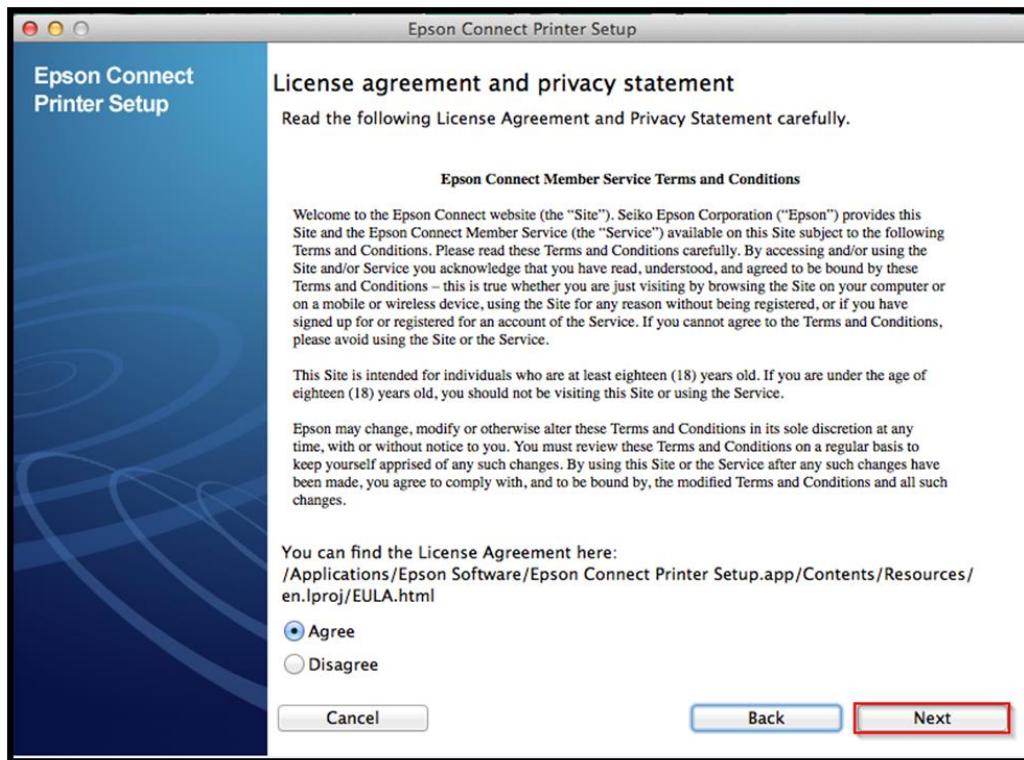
Epson Connect Printer Setup

Epson Connect Printer Setup

License agreement and privacy statement

Read the following License Agreement and Privacy Statement carefully.

Epson Connect Member Service Terms and Conditions

Welcome to the Epson Connect website (the "Site"). Seiko Epson Corporation ("Epson") provides this Site and the Epson Connect Member Service (the "Service") available on this Site subject to the following Terms and Conditions. Please read these Terms and Conditions carefully. By accessing and/or using the Site and/or Service you acknowledge that you have read, understood, and agreed to be bound by these Terms and Conditions – this is true whether you are just visiting by browsing the Site on your computer or on a mobile or wireless device, using the Site for any reason without being registered, or if you have signed up for or registered for an account of the Service. If you cannot agree to the Terms and Conditions, please avoid using the Site or the Service.

This Site is intended for individuals who are at least eighteen (18) years old. If you are under the age of eighteen (18) years old, you should not be visiting this Site or using the Service.

Epson may change, modify or otherwise alter these Terms and Conditions in its sole discretion at any time, with or without notice to you. You must review these Terms and Conditions on a regular basis to keep yourself apprised of any such changes. By using this Site or the Service after any such changes have been made, you agree to comply with, and to be bound by, the modified Terms and Conditions and all such changes.

You can find the License Agreement here:
/Applications/Epson Software/Epson Connect Printer Setup.app/Contents/Resources/en.lproj/EULA.html

Agree

Disagree

Cancel

Back

Next